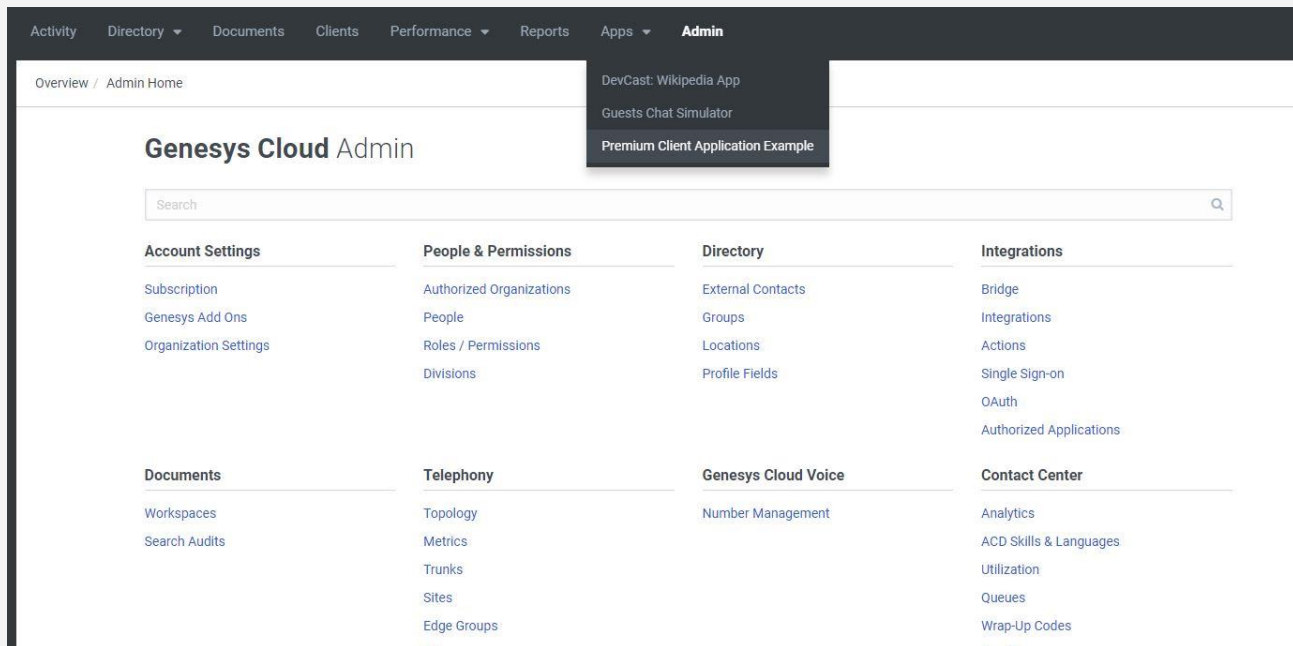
Activity Directory ▾ Documents Clients Performance ▾ Reports Apps ▾ Admin

Overview / Admin Home

DevCast: Wikipedia App
Guests Chat Simulator
Premium Client Application Example

Genesys Cloud Admin

Search

Account Settings
Subscription
Genesys Add Ons
Organization Settings

People & Permissions
Authorized Organizations
People
Roles / Permissions
Divisions

Directory
External Contacts
Groups
Locations
Profile Fields

Integrations
Bridge
Integrations
Actions
Single Sign-on
OAuth
Authorized Applications

Documents
Workspaces
Search Audits

Telephony
Topology
Metrics
Trunks
Sites
Edge Groups

Genesys Cloud Voice
Number Management

Contact Center
Analytics
ACD Skills & Languages
Utilization
Queues
Wrap-Up Codes